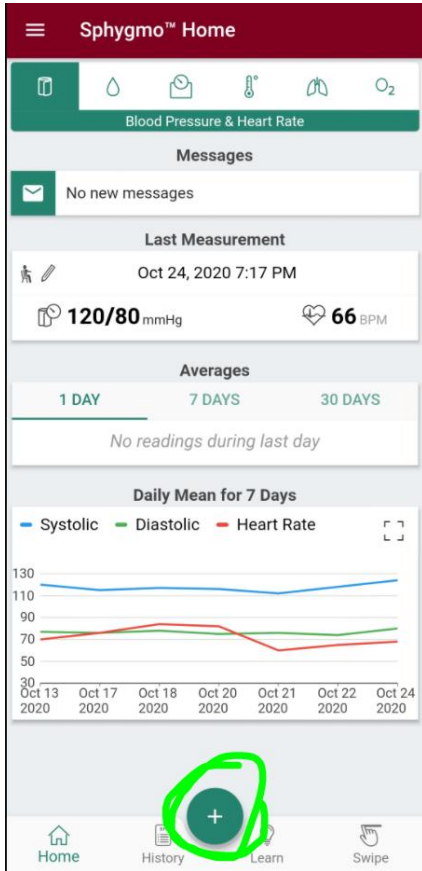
Sphygmo™ Home

$O_2$

Blood Pressure & Heart Rate

Messages

No new messages

Last Measurement

Oct 24, 2020 7:17 PM

120/80 mmHg

66 BPM

Averages

1 DAY

7 DAYS

30 DAYS

No readings during last day

Daily Mean for 7 Days

Systolic

Diastolic

Heart Rate

130
110
90
70
50
30

Oct 13 2020
Oct 17 2020
Oct 18 2020
Oct 20 2020
Oct 21 2020
Oct 22 2020
Oct 24 2020

+

Home

History

Learn

Swipe